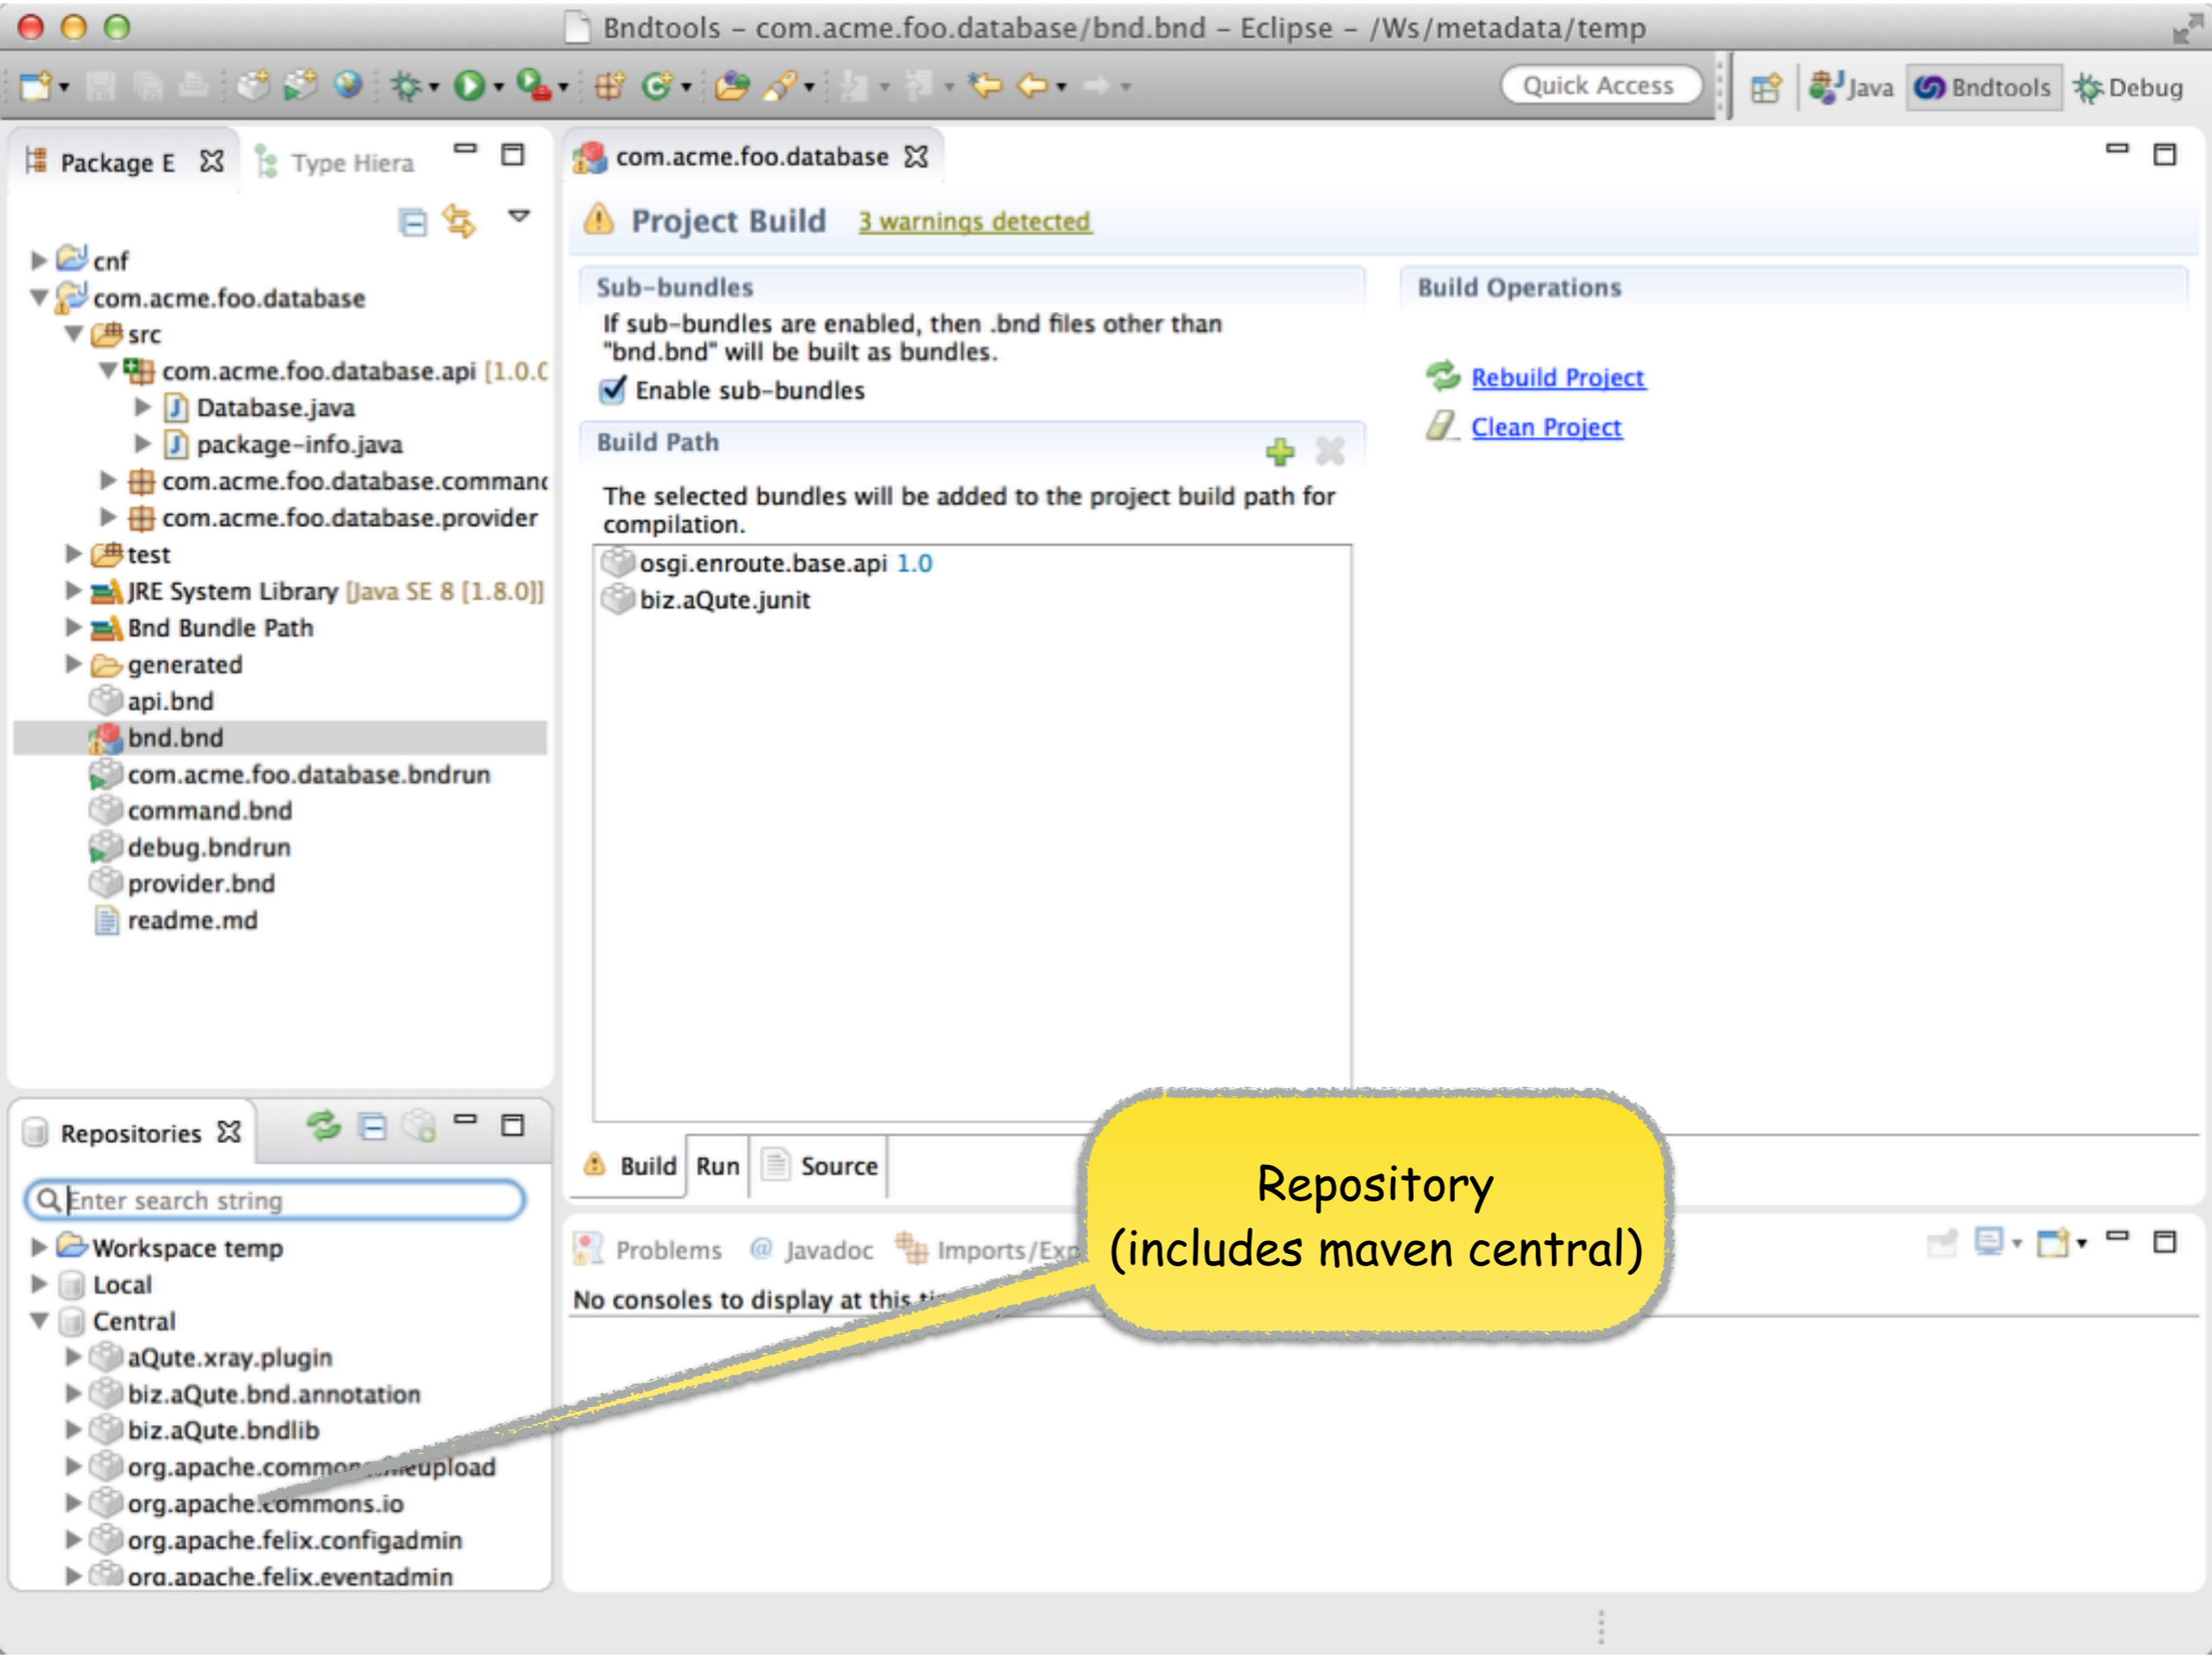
Bndtools – com.acme.foo.database/bnd.bnd – Eclipse – /Ws/metadata/temp

Quick Access

Java Bndtools Debug

Package E Type Hiera

cnf
com.acme.foo.database
src
com.acme.foo.database.api [1.0.C
Database.java
package-info.java
com.acme.foo.database.comman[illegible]
com.acme.foo.database.provider
test
JRE System Library [Java SE 8 [1.8.0]]
Bnd Bundle Path
generated
api.bnd
bnd.bnd
com.acme.foo.database.bndrun
command.bnd
debug.bndrun
provider.bnd
readme.md

com.acme.foo.database

Project Build 3 warnings detected

Sub-bundles
If sub-bundles are enabled, then .bnd files other than "bnd.bnd" will be built as bundles.
Enable sub-bundles

Build Path
The selected bundles will be added to the project build path for compilation.
osgi.enroute.base.api 1.0
biz.aQute.junit

Build Operations
Rebuild Project
Clean Project

Build Run Source

Repositories
Enter search string
Workspace temp
Local
Central
aQute.xray.plugin
biz.aQute.bnd.annotation
biz.aQute.bndlib
org.apache.common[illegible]eupload
org.apache.commons.io
org.apache.felix.configadmin
org.apache.felix.eventadmin

Problems Javadoc Imports/Exp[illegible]
No consoles to display at this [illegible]

Repository
(includes maven central)